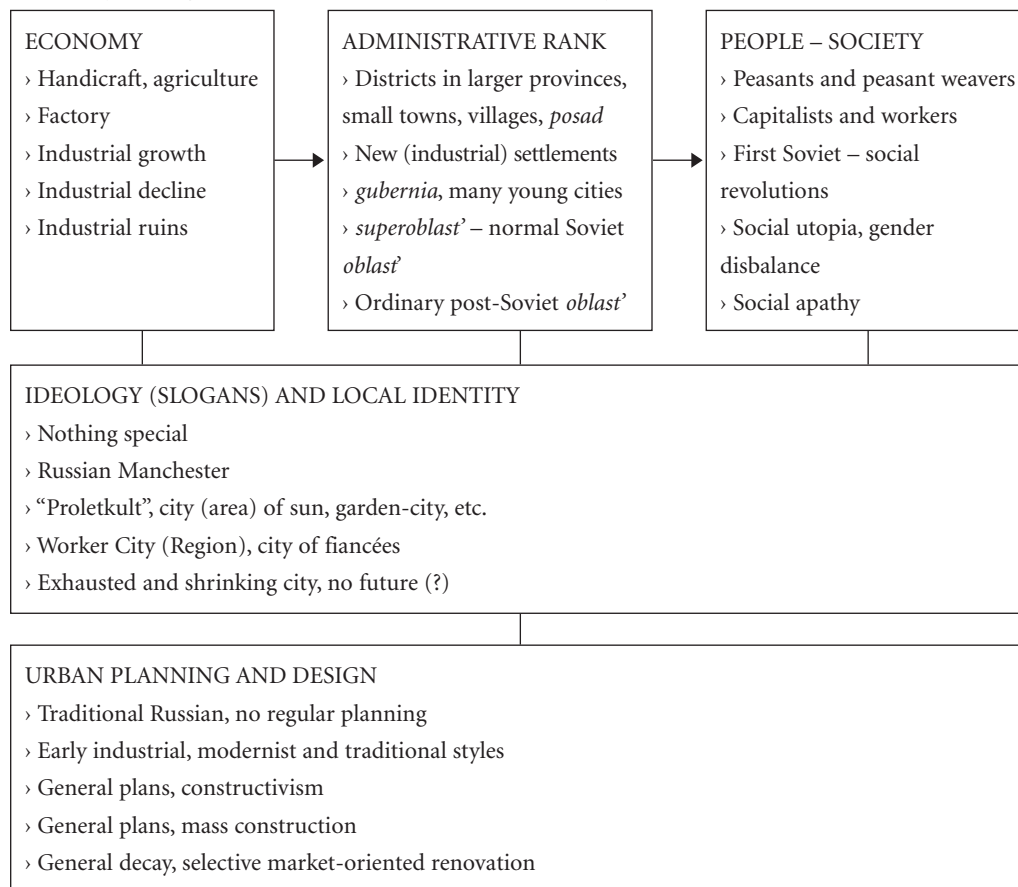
ECONOMY
› Handicraft, agriculture
› Factory
› Industrial growth
› Industrial decline
› Industrial ruins

ADMINISTRATIVE RANK
› Districts in larger provinces, small towns, villages, *posad*
› New (industrial) settlements
› *gubernia*, many young cities
› *superoblast'* – normal Soviet *oblast'*
› Ordinary post-Soviet *oblast'*

PEOPLE – SOCIETY
› Peasants and peasant weavers
› Capitalists and workers
› First Soviet – social revolutions
› Social utopia, gender disbalance
› Social apathy

IDEOLOGY (SLOGANS) AND LOCAL IDENTITY
› Nothing special
› Russian Manchester
› "Proletkult", city (area) of sun, garden-city, etc.
› Worker City (Region), city of fiancées
› Exhausted and shrinking city, no future (?)

URBAN PLANNING AND DESIGN
› Traditional Russian, no regular planning
› Early industrial, modernist and traditional styles
› General plans, constructivism
› General plans, mass construction
› General decay, selective market-oriented renovation